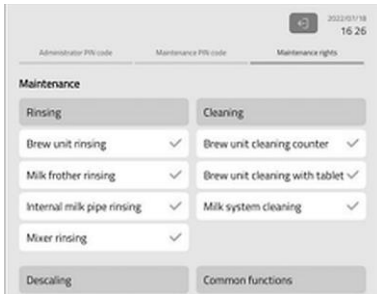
2022/07/18
16 26

Administrator PIN code
Maintenance PIN code
Maintenance rights

Maintenance

Rinsing
Brew unit rinsing ✓
Milk frother rinsing ✓
Internal milk pipe rinsing ✓
Mixer rinsing ✓

Cleaning
Brew unit cleaning counter ✓
Brew unit cleaning with tablet ✓
Milk system cleaning ✓

Descaling

Common functions